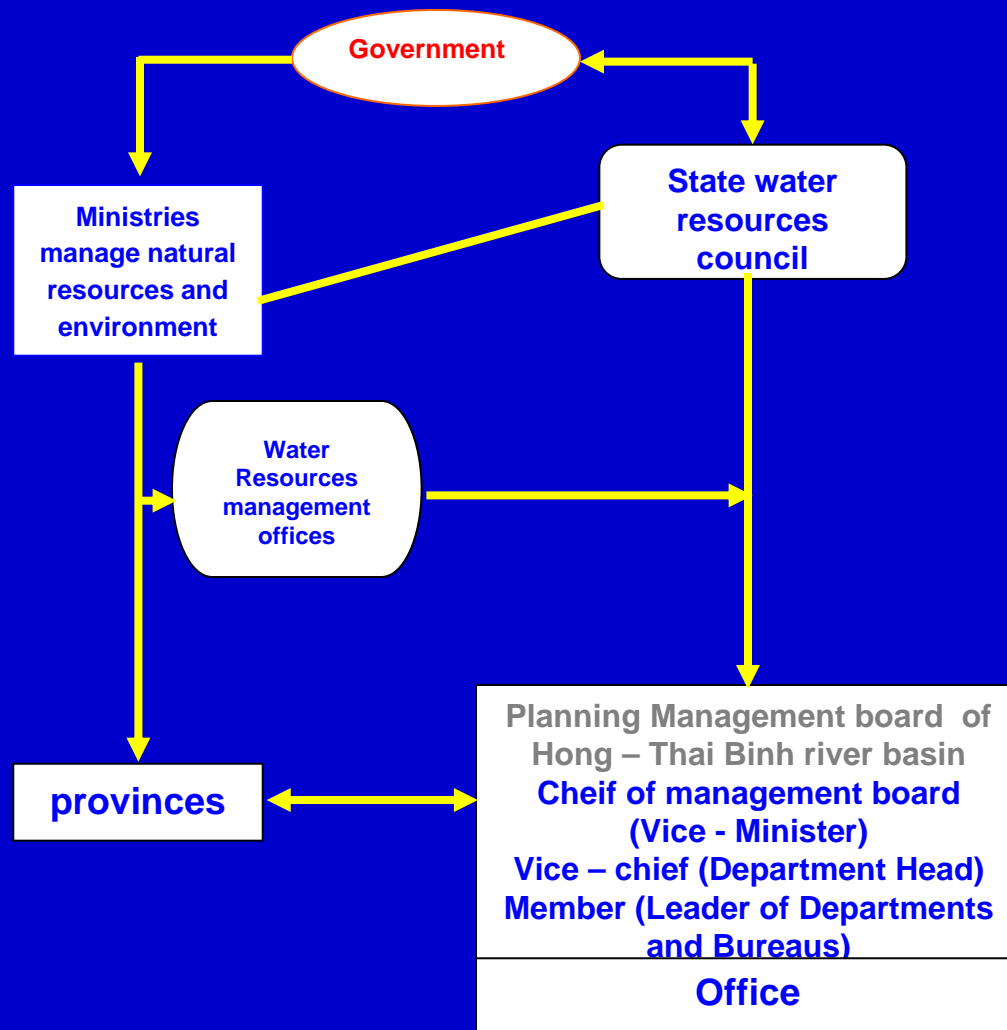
Government

Ministries manage natural resources and environment

State water resources council

Water Resources management offices

provinces

Planning Management board of Hong – Thai Binh river basin
Cheif of management board (Vice - Minister)
Vice – chief (Department Head)
Member (Leader of Departments and Bureaus)

Office